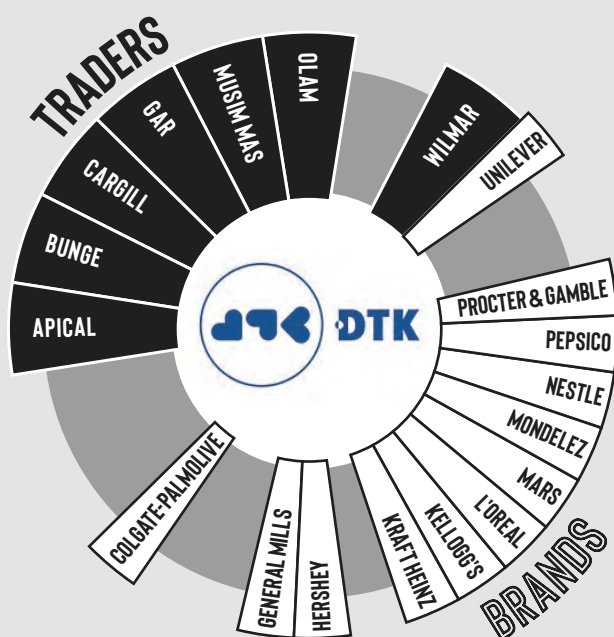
TRADERS

APICAL

BUNGE

CARGILL

GAR

MUSIM MAS

OLAM

WILMAR

UNILEVER

DTK

PROCTER & GAMBLE

PEPSICO

NESTLE

MONDELEZ

MARS

L'OREAL

KELLOGG'S

KRAFT HEINZ

HERSHEY

GENERAL MILLS

COLGATE-PALMOLIVE

BRANDS